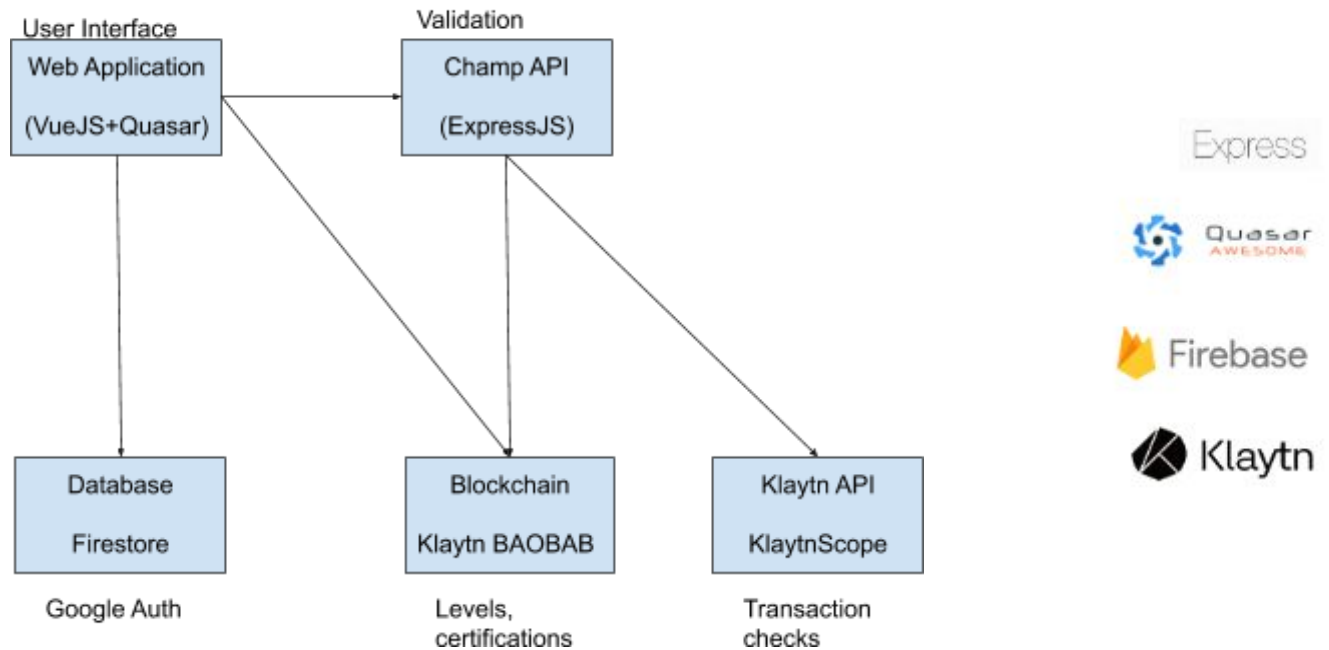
User Interface
Web Application
(VueJS+Quasar)

Validation
Champ API
(ExpressJS)

Express

Quasar
AWESOME

Firebase

Klaytn

Database
Firestore

Google Auth

Blockchain
Klaytn BAOBAB

Levels, certifications

Klaytn API
KlaytnScope

Transaction checks